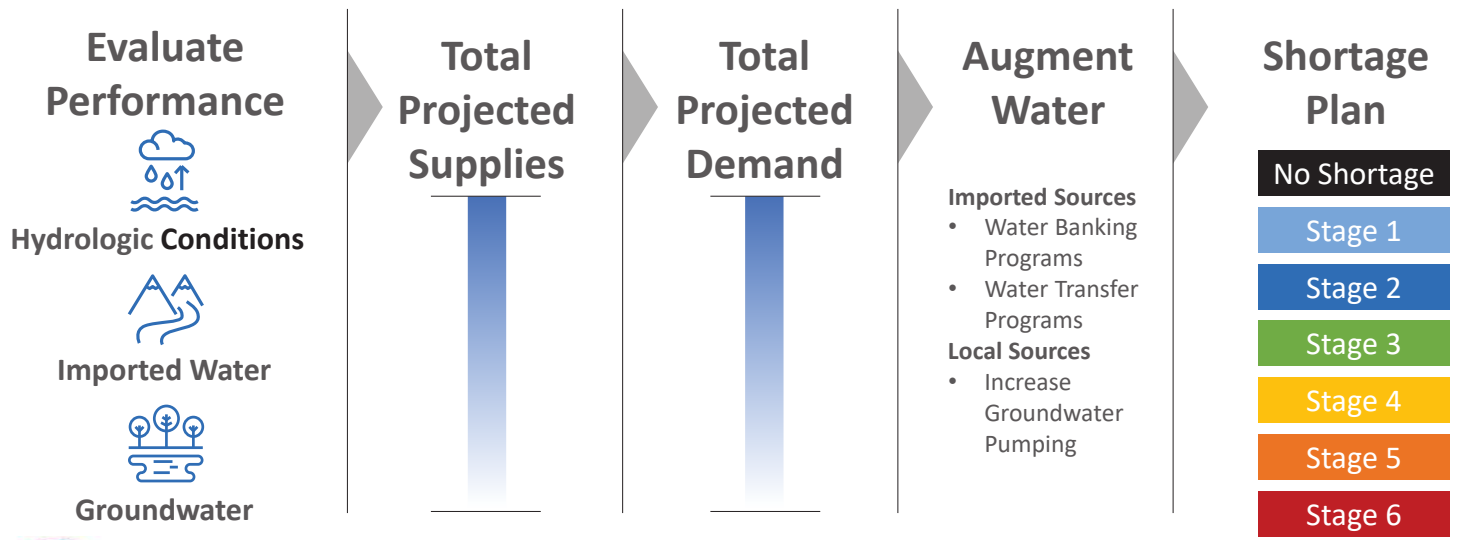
Evaluate Performance

Hydrologic Conditions

Imported Water

Groundwater

Total Projected Supplies

Total Projected Demand

Augment Water

Imported Sources
• Water Banking Programs
• Water Transfer Programs
Local Sources
• Increase Groundwater Pumping

Shortage Plan

No Shortage
Stage 1
Stage 2
Stage 3
Stage 4
Stage 5
Stage 6